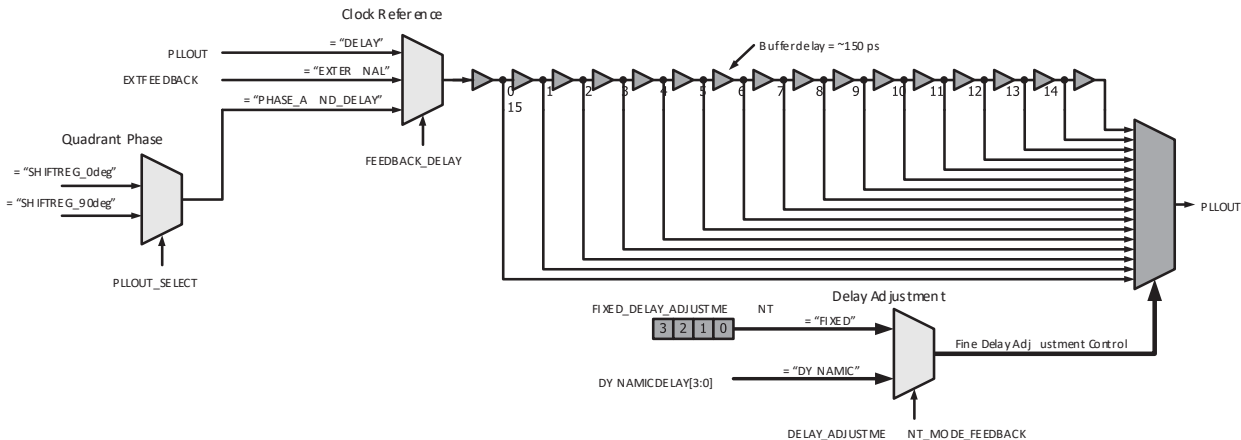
Clock Refer ence

PLLOUT

= "DELAY"

EXTFEEDBACK

= "EXTER NAL"

= "PHASE_A ND_DELAY"

FEEDBACK_DELAY

Buffer delay = ~150 ps

0 1 2 3 4 5 6 7 8 9 10 11 12 13 14

15

Quadrant Phase

= "SHI FTREG_0deg"

= "SHI FTREG_90deg"

PLLOUT_SELECT

PLLOUT

Delay Adjustmen t

FI XED_DELAY_ADJUST ME NT

3 2 1 0

= "FIXED"

Fine Delay Adj ustment Control

DY NAMICDELAY[3:0]

= "DY NAMIC"

DELAY_ADJUST ME NT_MO DE_FEEDBACK